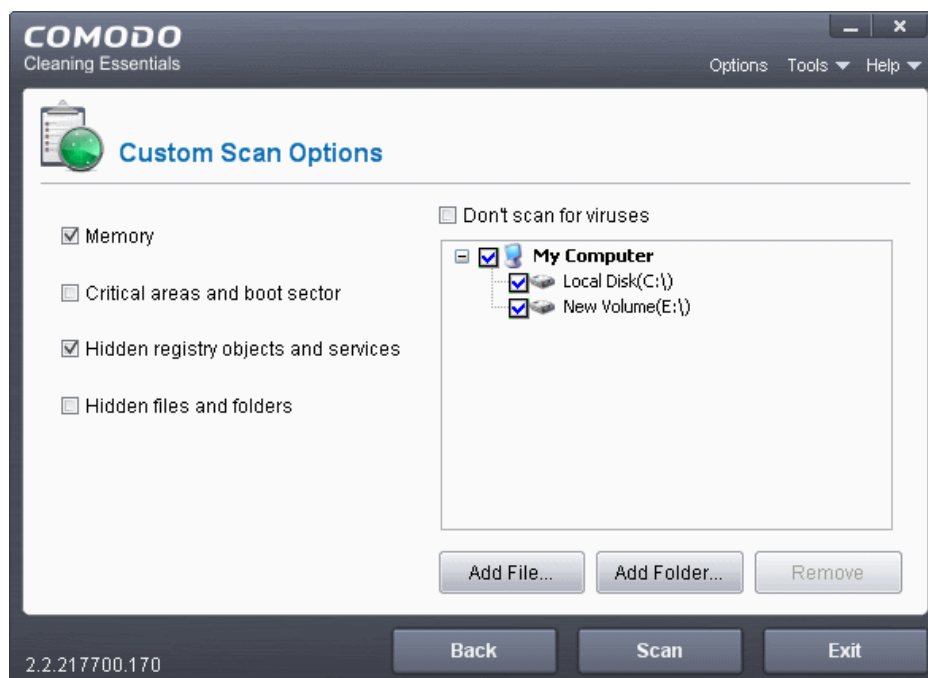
COMODO
Cleaning Essentials

Options Tools ▼ Help ▼

Custom Scan Options

☑ Memory

☐ Critical areas and boot sector

☑ Hidden registry objects and services

☐ Hidden files and folders

☐ Don't scan for viruses

My Computer
Local Disk(C:\)
New Volume(E:\)

Add File...
Add Folder...
Remove

Back
Scan
Exit

2.2.217700.170